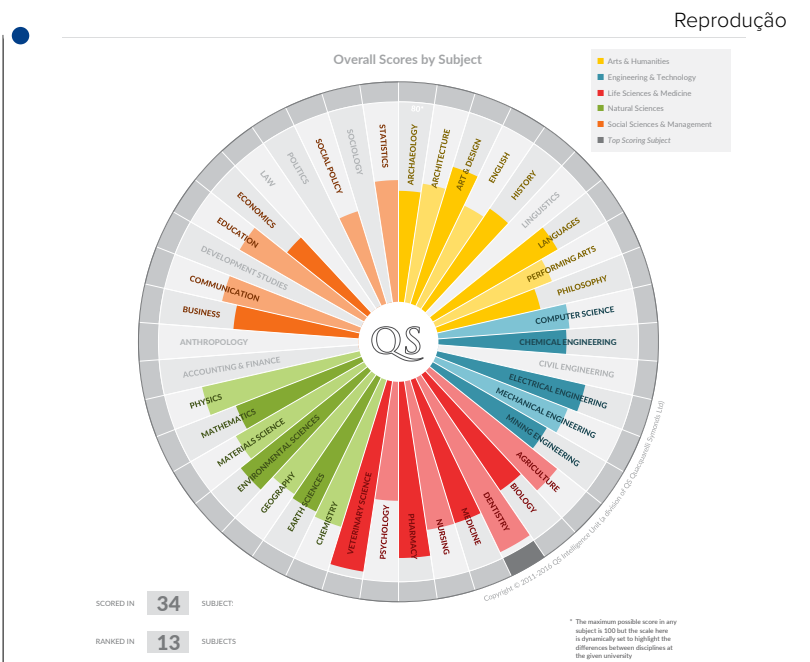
Reprodução

Overall Scores by Subject

Arts & Humanities
Engineering & Technology
Life Sciences & Medicine
Natural Sciences
Social Sciences & Management
Top Scoring Subject

80*

ARCHAEOLOGY
ARCHITECTURE
ART & DESIGN
ENGLISH
HISTORY
LINGUISTICS
LANGUAGES
PERFORMING ARTS
PHILOSOPHY
COMPUTER SCIENCE
CHEMICAL ENGINEERING
CIVIL ENGINEERING
ELECTRICAL ENGINEERING
MECHANICAL ENGINEERING
MINING ENGINEERING
AGRICULTURE
BIOLOGY
DENTISTRY
MEDICINE
NURSING
PHARMACY
PSYCHOLOGY
VETERINARY SCIENCE
CHEMISTRY
EARTH SCIENCES
GEOGRAPHY
ENVIRONMENTAL SCIENCES
MATERIALS SCIENCE
MATHEMATICS
PHYSICS
ACCOUNTING & FINANCE
ANTHROPOLOGY
BUSINESS
COMMUNICATION
DEVELOPMENT STUDIES
EDUCATION
ECONOMICS
LAW
POLITICS
SOCIAL POLICY
SOCIOLOGY
STATISTICS

QS

Copyright © 2011-2016 QS Intelligence Unit (a division of QS Quacquarelli Symonds Ltd)

SCORED IN 34 SUBJECTS

RANKED IN 13 SUBJECTS

* The maximum possible score in any subject is 100 but the scale here is dynamically set to highlight the differences between disciplines at the given university